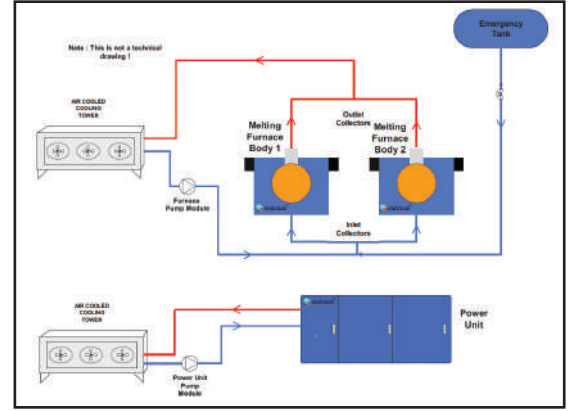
Emergency Tank

Note : This is not a technical drawing !

AIR COOLED COOLING TOWER

Outlet Collectors

Melting Furnace Body 1

Melting Furnace Body 2

Furnace Pump Module

Inlet Collectors

AIR COOLED COOLING TOWER

Power Unit

Power Unit Pump Module